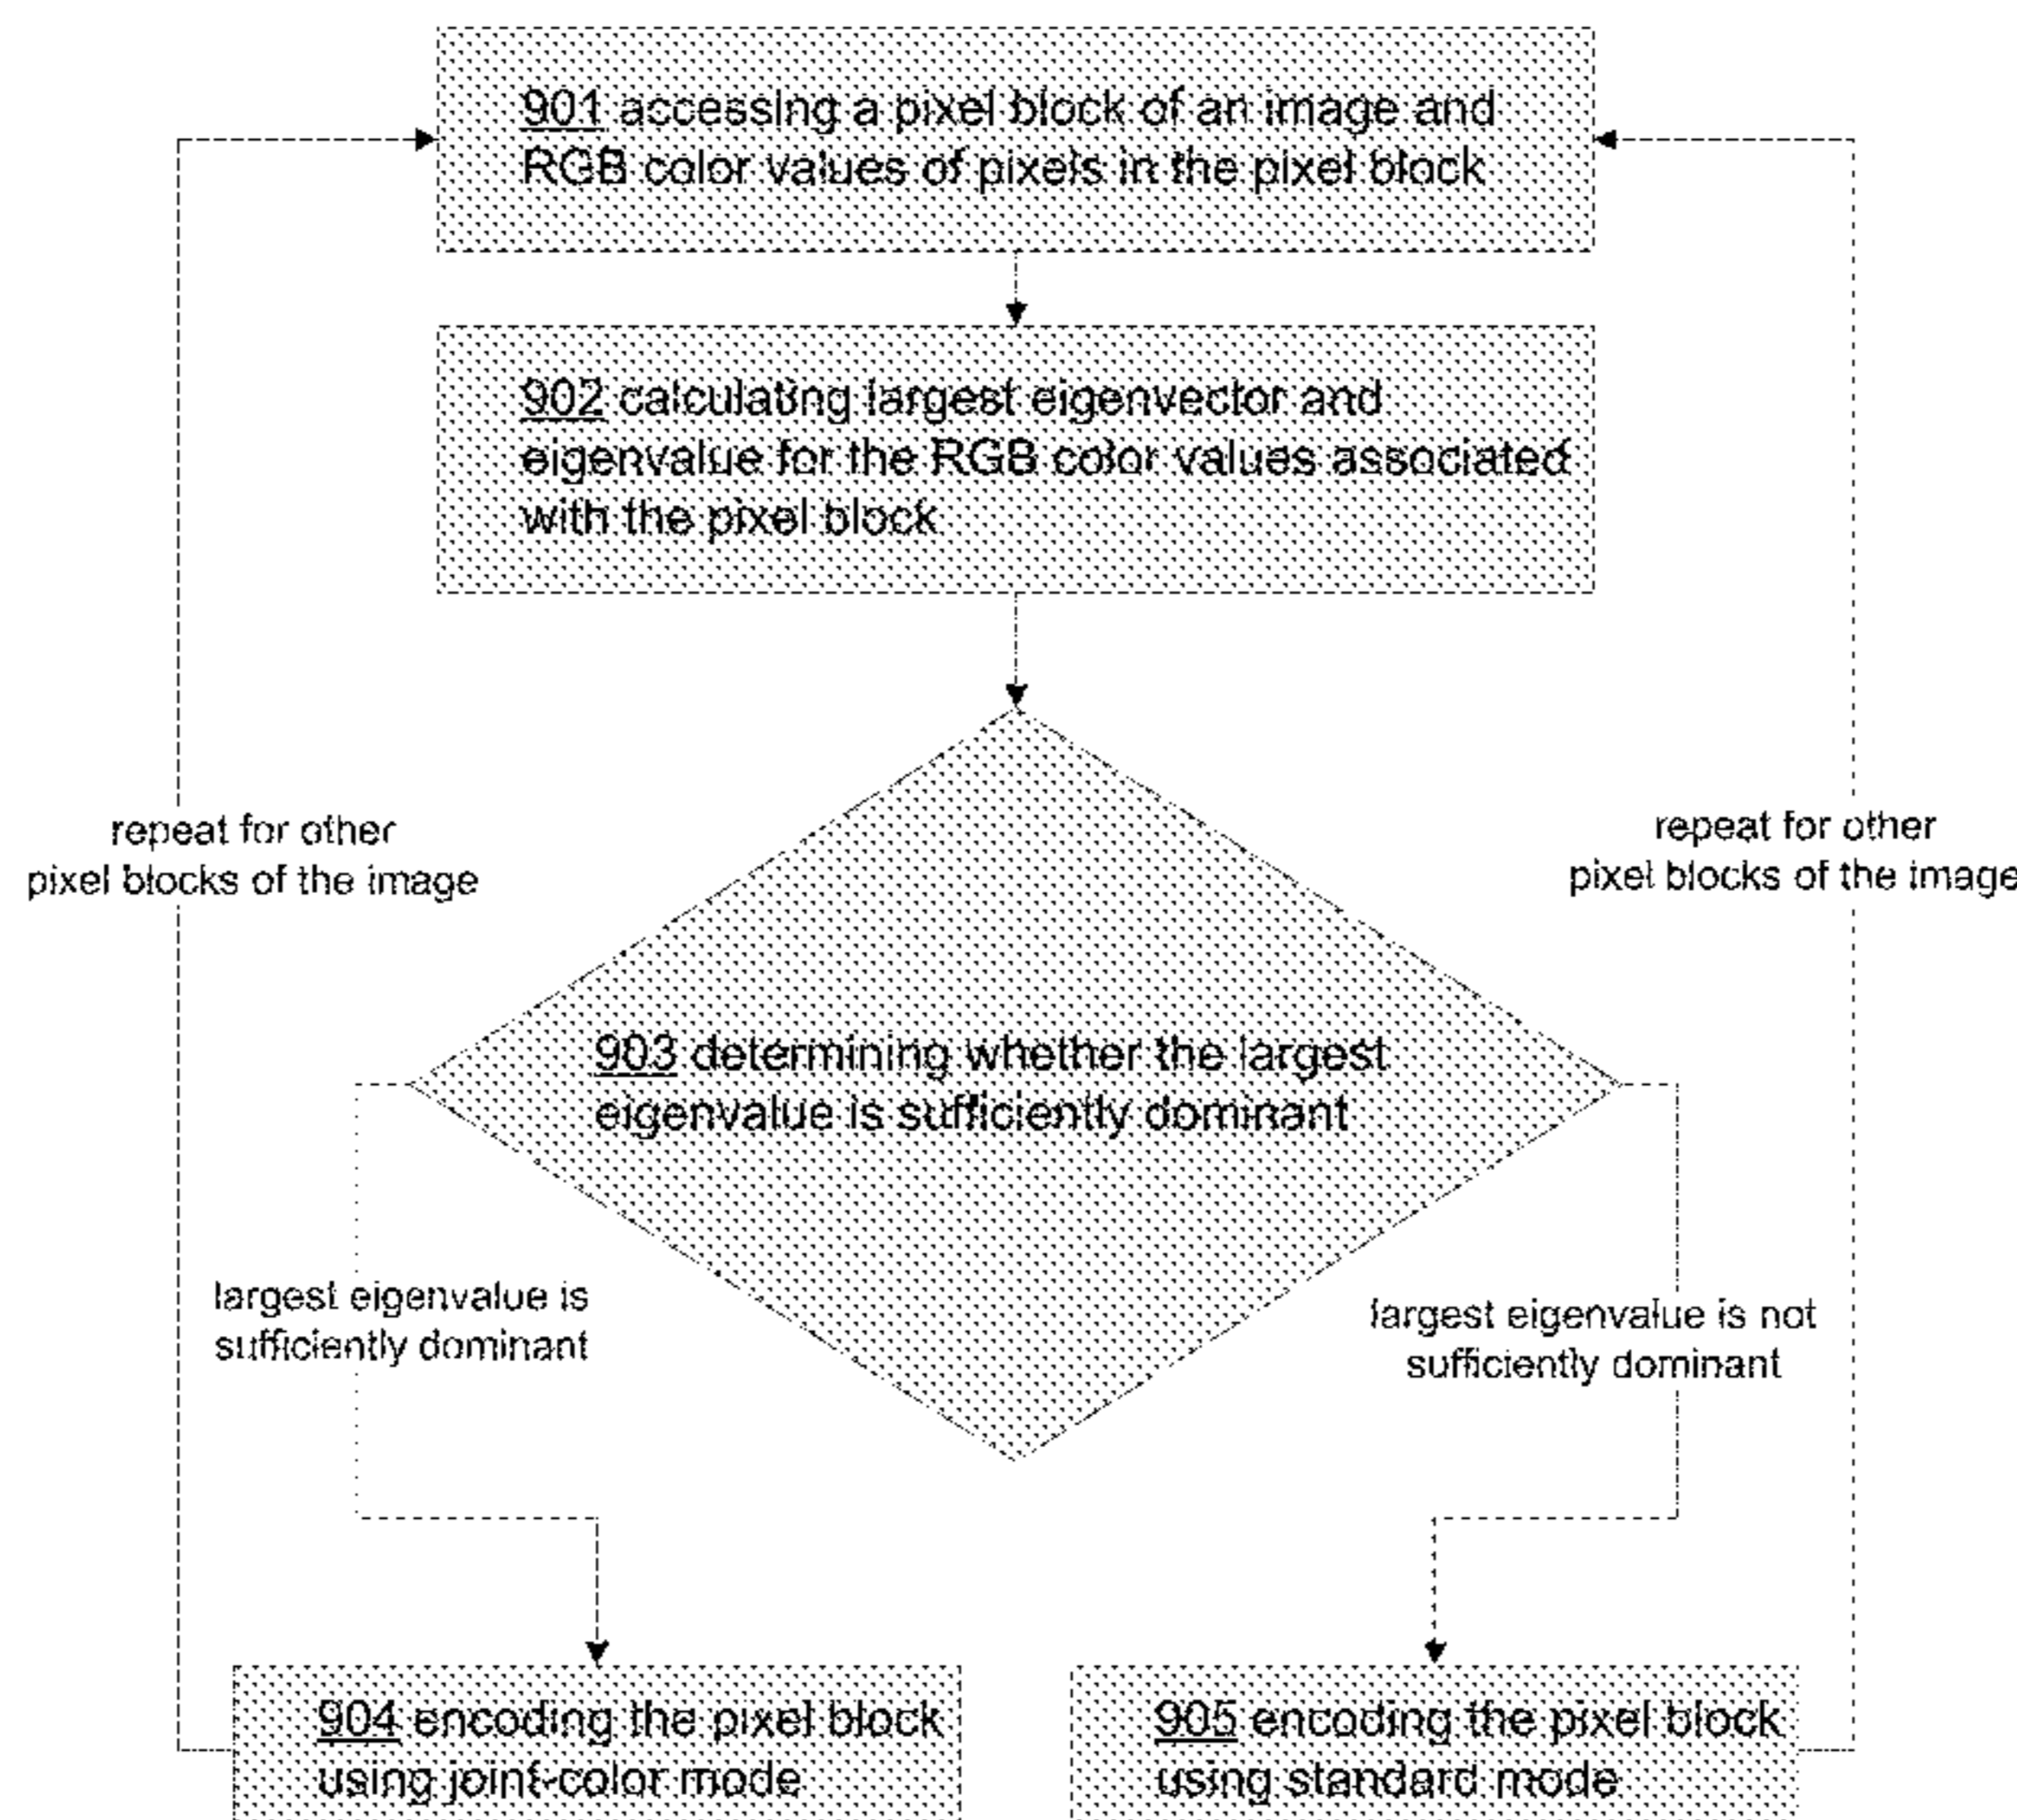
901 accessing a pixel block of an image and RGB color values of pixels in the pixel block

902 calculating largest eigenvector and eigenvalue for the RGB color values associated with the pixel block

repeat for other pixel blocks of the image

repeat for other pixel blocks of the image

903 determining whether the largest eigenvalue is sufficiently dominant

largest eigenvalue is sufficiently dominant

largest eigenvalue is not sufficiently dominant

904 encoding the pixel block using joint-color mode

905 encoding the pixel block using standard mode